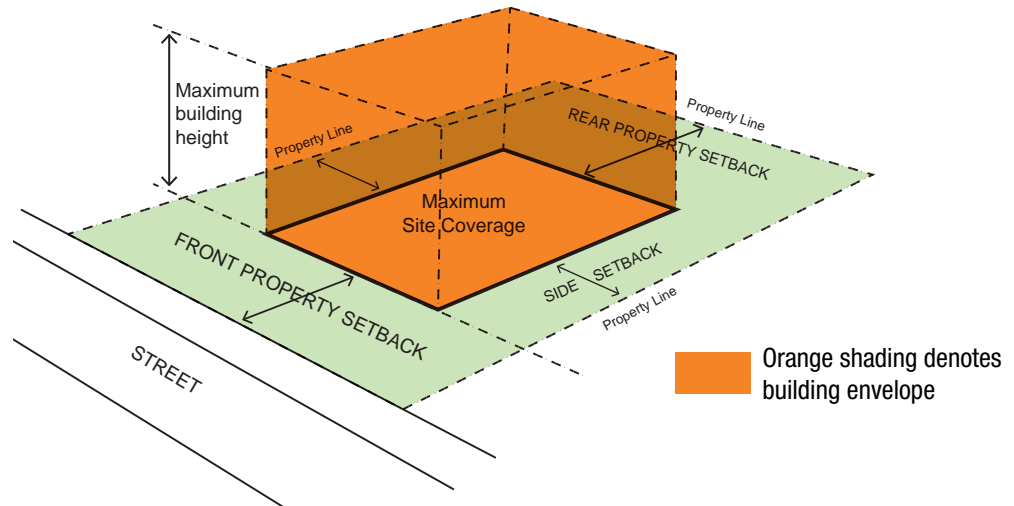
Maximum building height

Property Line

Property Line

REAR PROPERTY SETBACK

Maximum Site Coverage

FRONT PROPERTY SETBACK

SIDE SETBACK

Property Line

STREET

Orange shading denotes building envelope